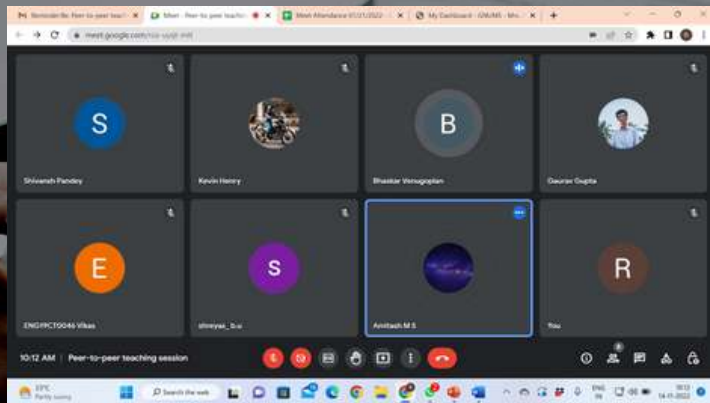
Reminder: Peer-to-peer teachi ×
Meet - Peer-to-peer teachi ×
Meet Attendance 01/21/2022 ×
My Dashboard - GMUMS - Mis ×
+

meet.google.com/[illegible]

S
Shivansh Pandey

Kevin Henry

B
Bhaskar Venugopalan

Gaurav Gupta

E
ENG19CT0046 Vikas

S
shreyas _ b.u

Amitesh M S

R
You

10:12 AM | Peer-to-peer teaching session

8

Search the web

ENG IN

14-01-2022